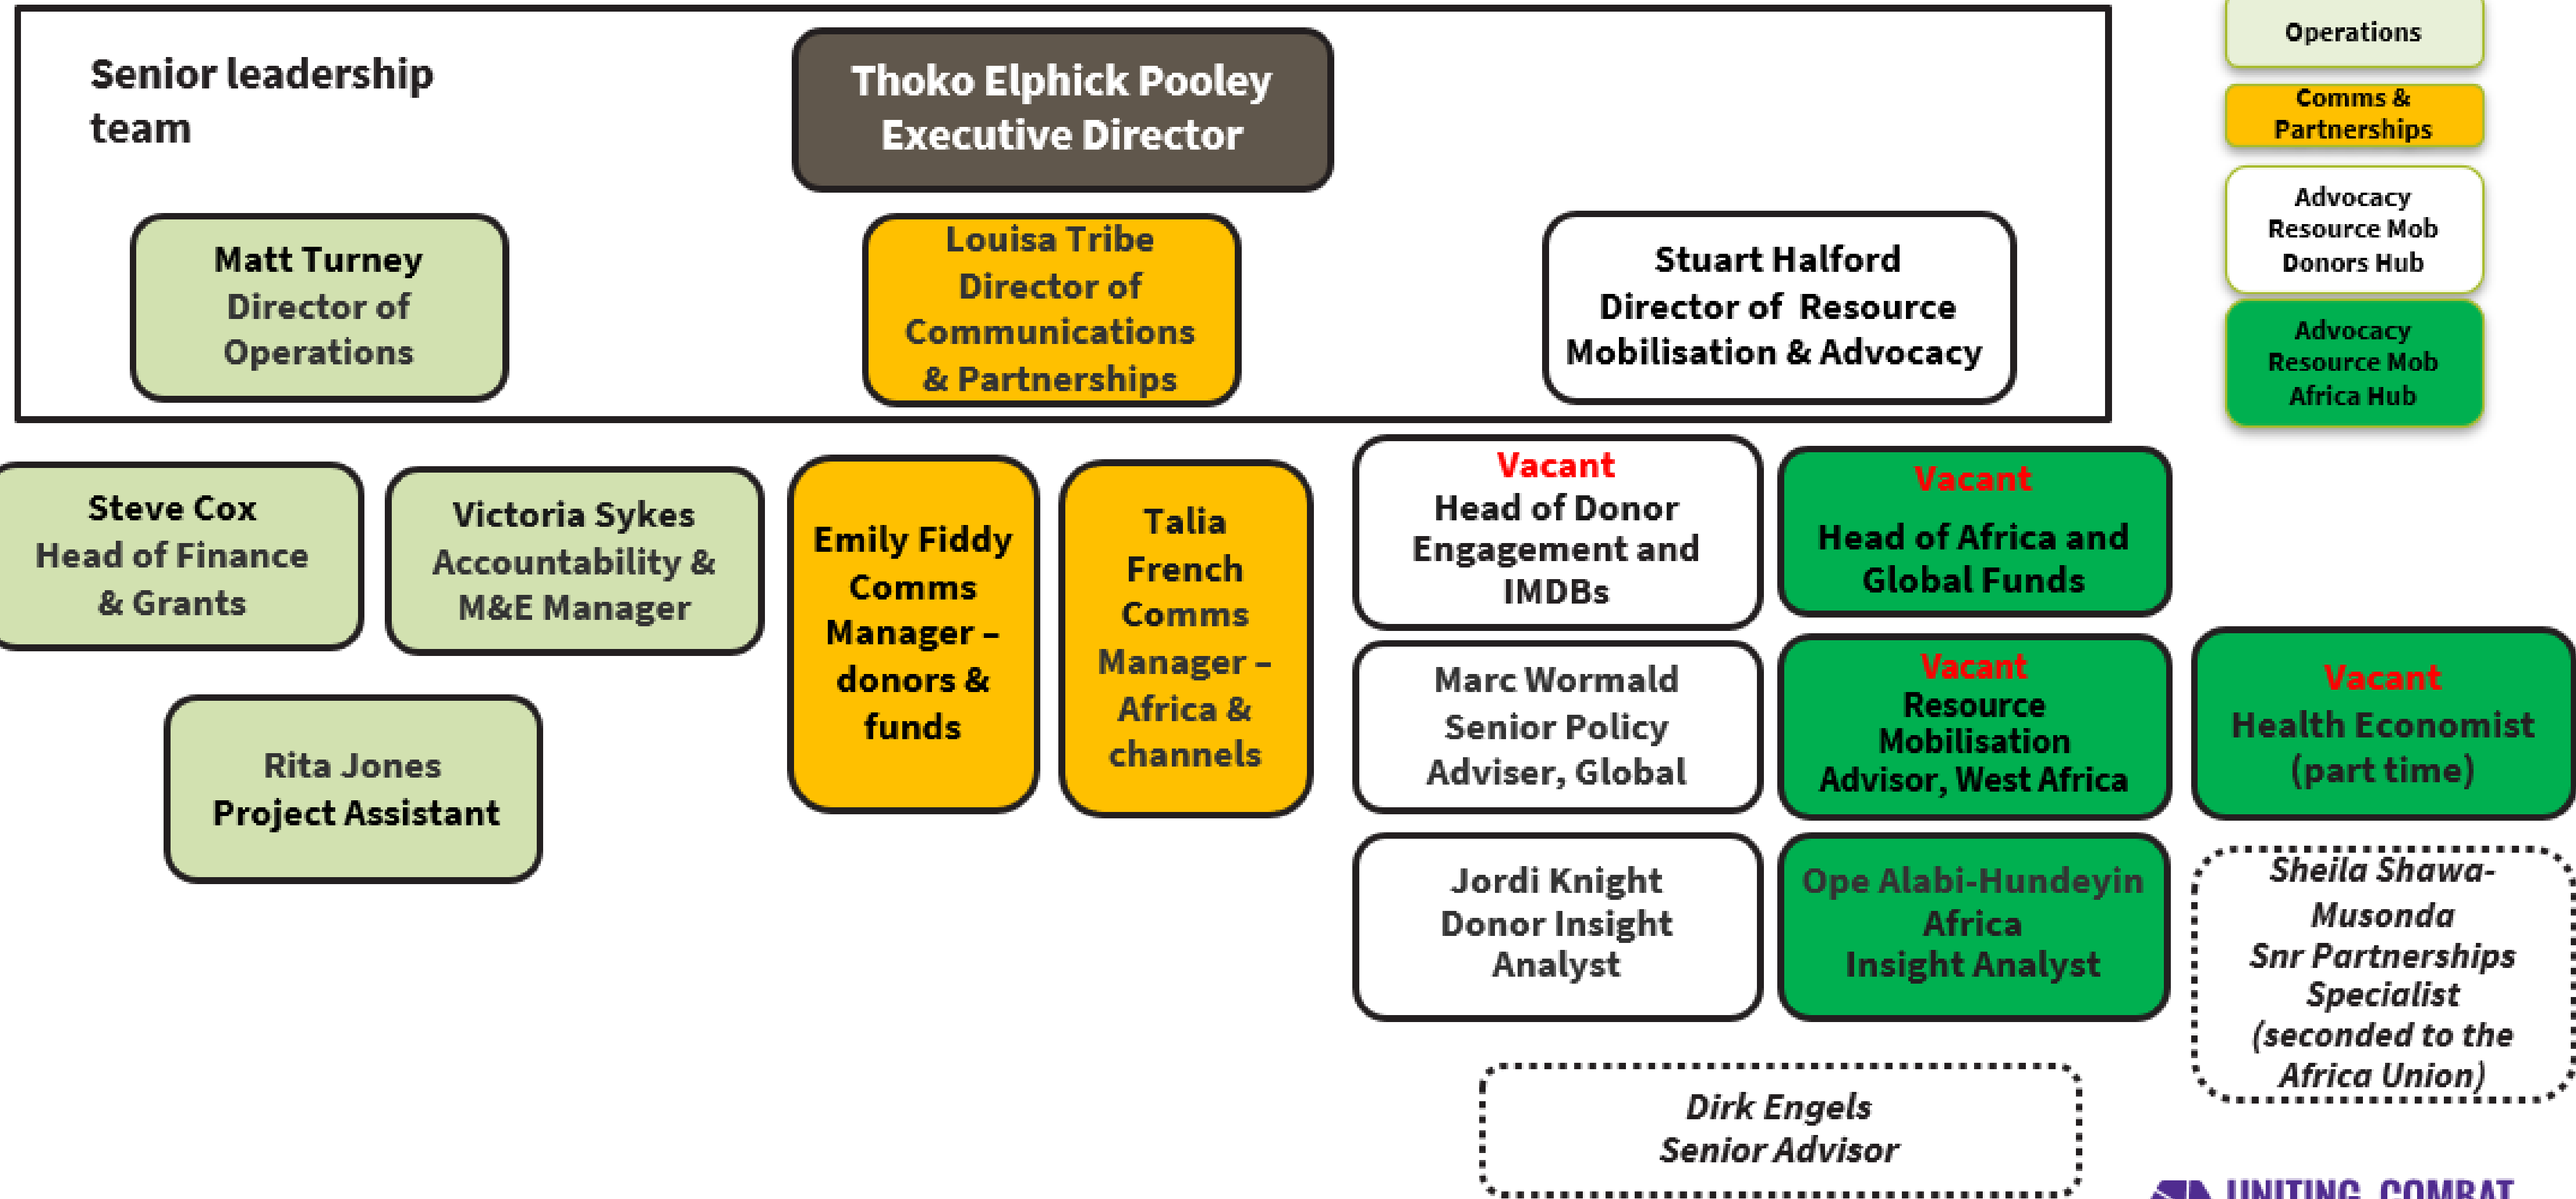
Senior leadership team

Thoko Elphick Pooley
Executive Director

Operations

Comms & Partnerships

Advocacy Resource Mob Donors Hub

Advocacy Resource Mob Africa Hub

Matt Turney
Director of Operations

Louisa Tribe
Director of Communications & Partnerships

Stuart Halford
Director of Resource Mobilisation & Advocacy

Steve Cox
Head of Finance & Grants

Victoria Sykes
Accountability & M&E Manager

Emily Fiddy
Comms Manager – donors & funds

Talia French
Comms Manager – Africa & channels

Vacant
Head of Donor Engagement and IMDBs

Vacant
Head of Africa and Global Funds

Rita Jones
Project Assistant

Marc Wormald
Senior Policy Adviser, Global

Vacant
Resource Mobilisation Advisor, West Africa

Vacant
Health Economist (part time)

Jordi Knight
Donor Insight Analyst

Ope Alabi-Hundeyin
Africa Insight Analyst

Sheila Shawa-Musonda
Snr Partnerships Specialist (seconded to the Africa Union)

Dirk Engels
Senior Advisor

UNITING COMBAT